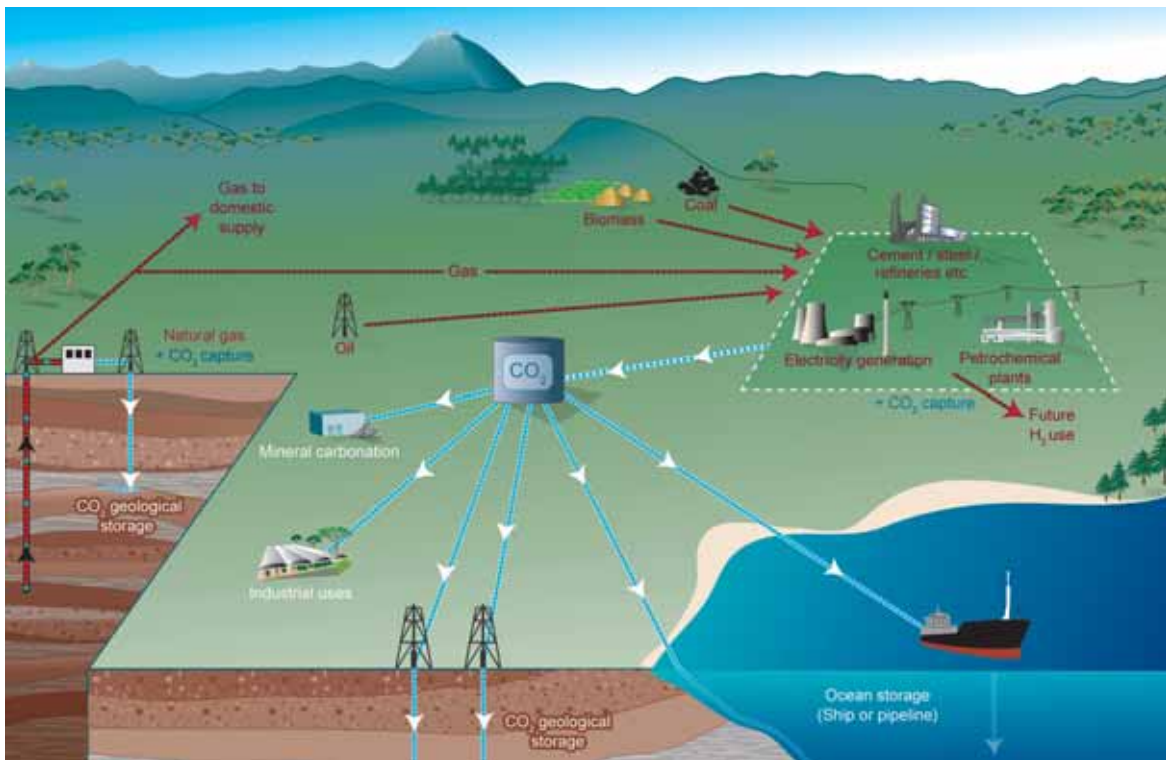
Gas to domestic supply

Biomass

Coal

Gas

Cement / steel / refineries etc

Oil

Natural gas + $CO_2$ capture

$CO_2$

Electricity generation

Petrochemical plants

+ $CO_2$ capture

Future $H_2$ use

Mineral carbonation

$CO_2$ geological storage

Industrial uses

$CO_2$ geological storage

Ocean storage (Ship or pipeline)